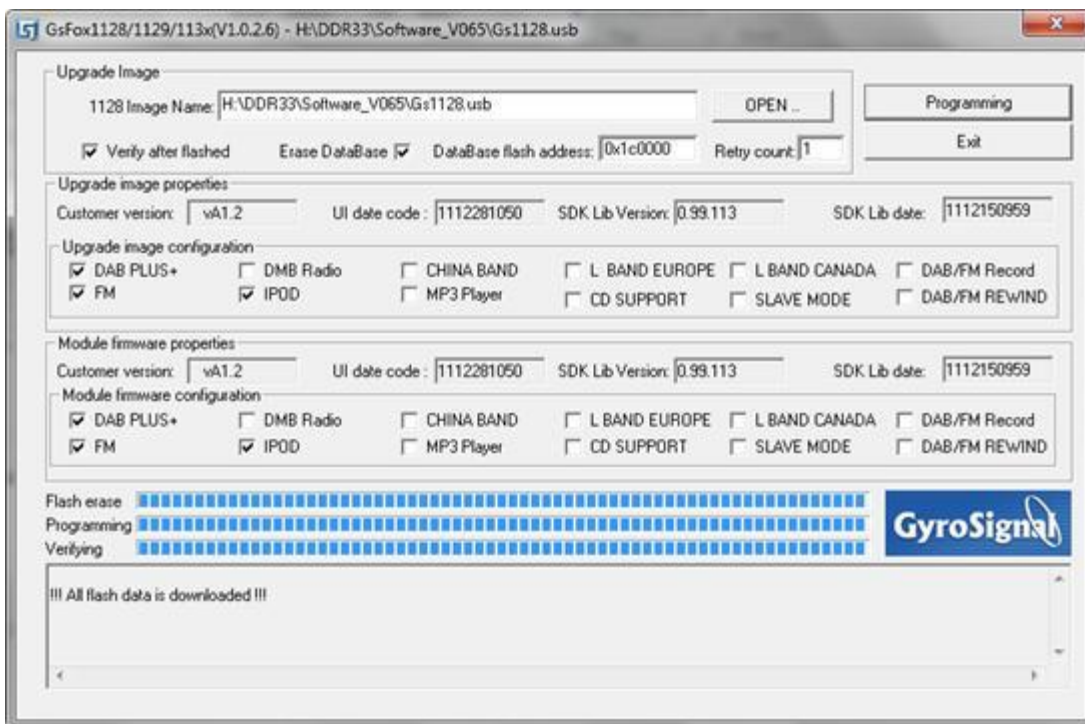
GsFox1128/1129/113x(V1.0.2.6) - H:\DDR33\Software_V065\Gs1128.usb

Upgrade Image

1128 Image Name: H:\DDR33\Software_V065\Gs1128.usb

OPEN ..

Programming

Exit

Verify after flashed

Erase DataBase

DataBase flash address: 0x1c0000

Retry count: 1

Upgrade image properties

Customer version: vA1.2

UI date code : 1112281050

SDK Lib Version: 0.99.113

SDK Lib date: 1112150959

Upgrade image configuration

DAB PLUS+
DMB Radio
CHINA BAND
L BAND EUROPE
L BAND CANADA
DAB/FM Record
FM
IPOD
MP3 Player
CD SUPPORT
SLAVE MODE
DAB/FM REWIND

Module firmware properties

Customer version: vA1.2

UI date code : 1112281050

SDK Lib Version: 0.99.113

SDK Lib date: 1112150959

Module firmware configuration

DAB PLUS+
DMB Radio
CHINA BAND
L BAND EUROPE
L BAND CANADA
DAB/FM Record
FM
IPOD
MP3 Player
CD SUPPORT
SLAVE MODE
DAB/FM REWIND

Flash erase

Programming

Verifying

GyroSignal

!!! All flash data is downloaded !!!